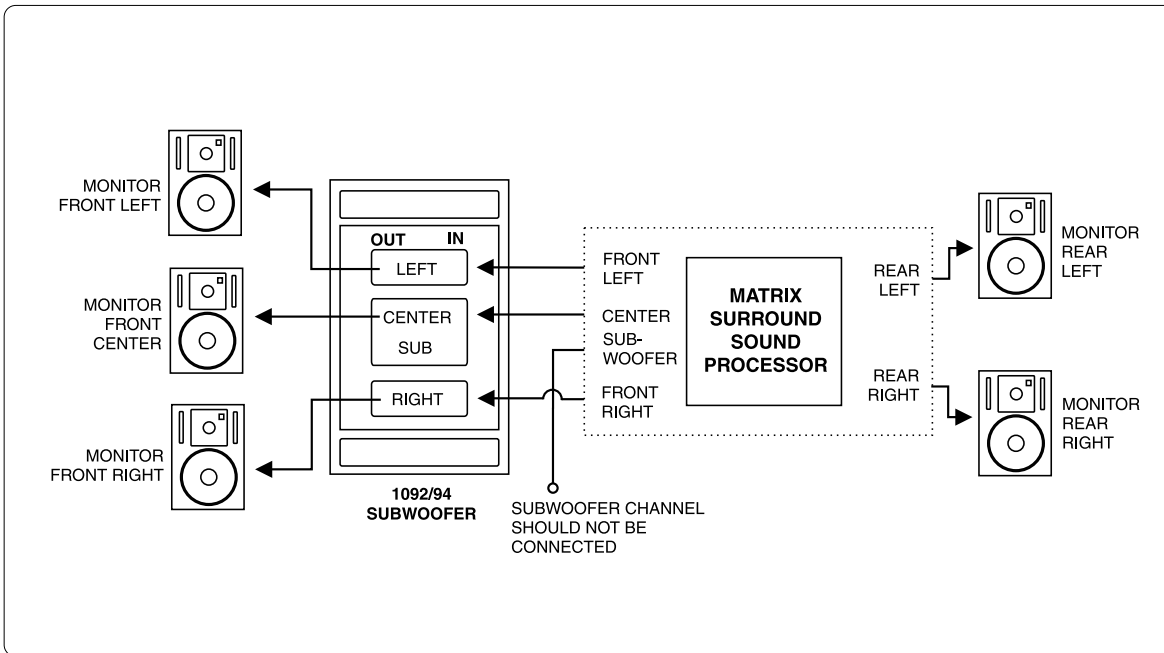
MONITOR FRONT LEFT

MONITOR FRONT CENTER

MONITOR FRONT RIGHT

OUT IN

LEFT

CENTER

SUB

RIGHT

1092/94 SUBWOOFER

FRONT LEFT

CENTER

SUB-WOOFER

FRONT RIGHT

MATRIX SURROUND SOUND PROCESSOR

REAR LEFT

REAR RIGHT

MONITOR REAR LEFT

MONITOR REAR RIGHT

SUBWOOFER CHANNEL SHOULD NOT BE CONNECTED